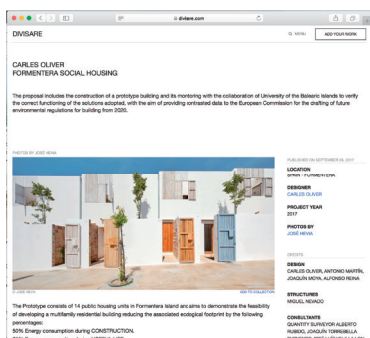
divisare.com

DIVISARE

MENU

ADD YOUR WORK

CARLES OLIVER
FORMENTERA SOCIAL HOUSING

The proposal includes the construction of a prototype building and its monitoring with the collaboration of University of the Balearic Islands to verify the correct functioning of the solutions adopted, with the aim of providing contrasted data to the European Commission for the drafting of future environmental regulations for building from 2020.

PHOTOS BY JOSÉ HEVIA

© JOSÉ HEVIA

ADD TO COLLECTION

PUBLISHED ON SEPTEMBER 06, 2017

LOCATION
SPAIN / FORMENTERA

DESIGNER
CARLES OLIVER

PROJECT YEAR
2017

PHOTOS BY
JOSÉ HEVIA

CREDITS

DESIGN
CARLES OLIVER, ANTONIO MARTÍN, JOAQUÍN MOYA, ALFONSO REINA

STRUCTURES
MIGUEL NEVADO

CONSULTANTS
QUANTITY SURVEYOR ALBERTO RUBIDO, JOAQUÍN TORREBELLA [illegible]

The Prototype consists of 14 public housing units in Formentera Island and aims to demonstrate the feasibility of developing a multifamily residential building reducing the associated ecological footprint by the following percentages:
50% Energy consumption during CONSTRUCTION.
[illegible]